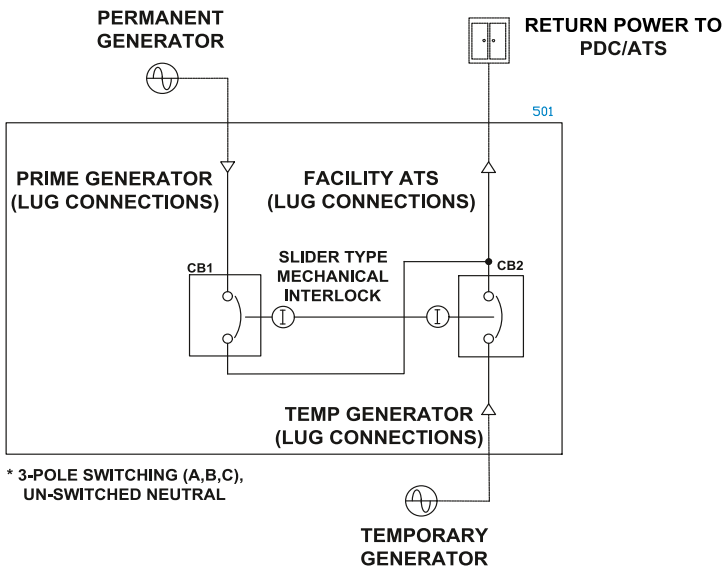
PERMANENT GENERATOR

RETURN POWER TO PDC/ATS

501

PRIME GENERATOR (LUG CONNECTIONS)

FACILITY ATS (LUG CONNECTIONS)

CB1

SLIDER TYPE MECHANICAL INTERLOCK

CB2

TEMP GENERATOR (LUG CONNECTIONS)

* 3-POLE SWITCHING (A,B,C), UN-SWITCHED NEUTRAL

TEMPORARY GENERATOR